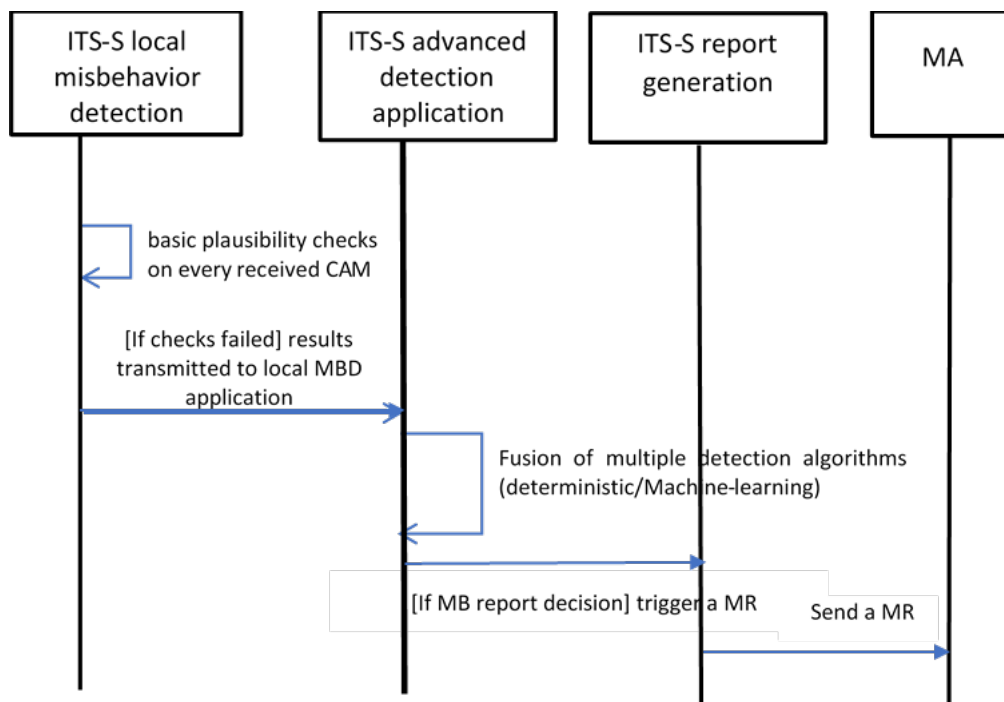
ITS-S local misbehavior detection

ITS-S advanced detection application

ITS-S report generation

MA

basic plausibility checks on every received CAM

[If checks failed] results transmitted to local MBD application

Fusion of multiple detection algorithms (deterministic/Machine-learning)

[If MB report decision] trigger a MR

Send a MR